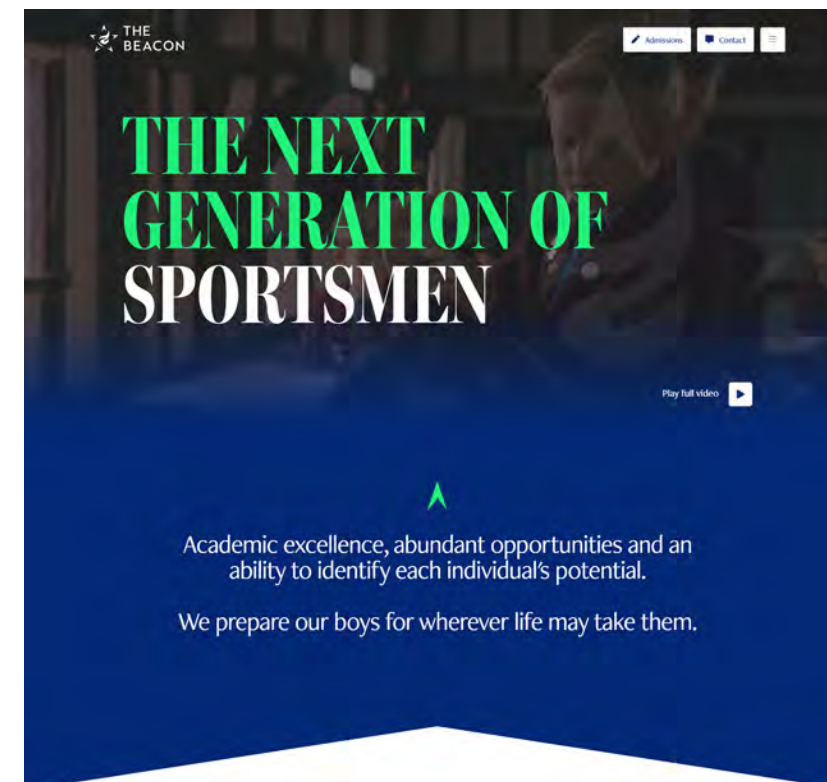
THE BEACON

Admissions Contact

THE NEXT GENERATION OF SPORTSMEN

Play full video

Academic excellence, abundant opportunities and an ability to identify each individual's potential.

We prepare our boys for wherever life may take them.